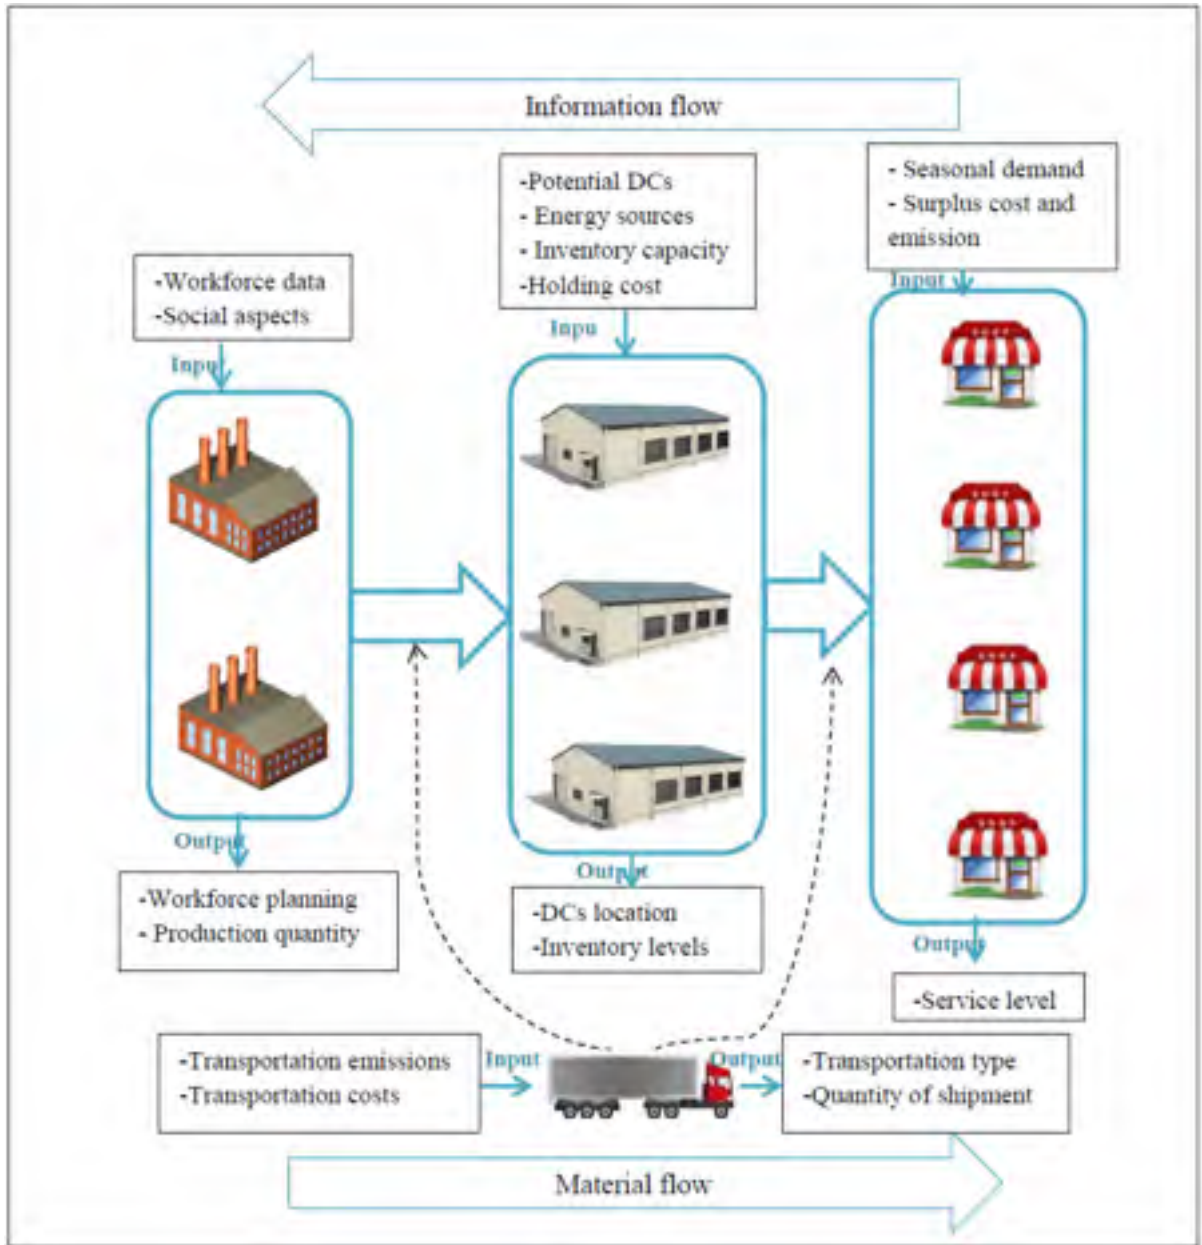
Information flow

-Potential DCs
- Energy sources
- Inventory capacity
-Holding cost

- Seasonal demand
- Surplus cost and emission

Input

-Workforce data
-Social aspects

Inpu

Input

Output

-Workforce planning
- Production quantity

Output

-DCs location
-Inventory levels

Output

-Service level

-Transportation emissions
-Transportation costs

Input

Output

-Transportation type
-Quantity of shipment

Material flow